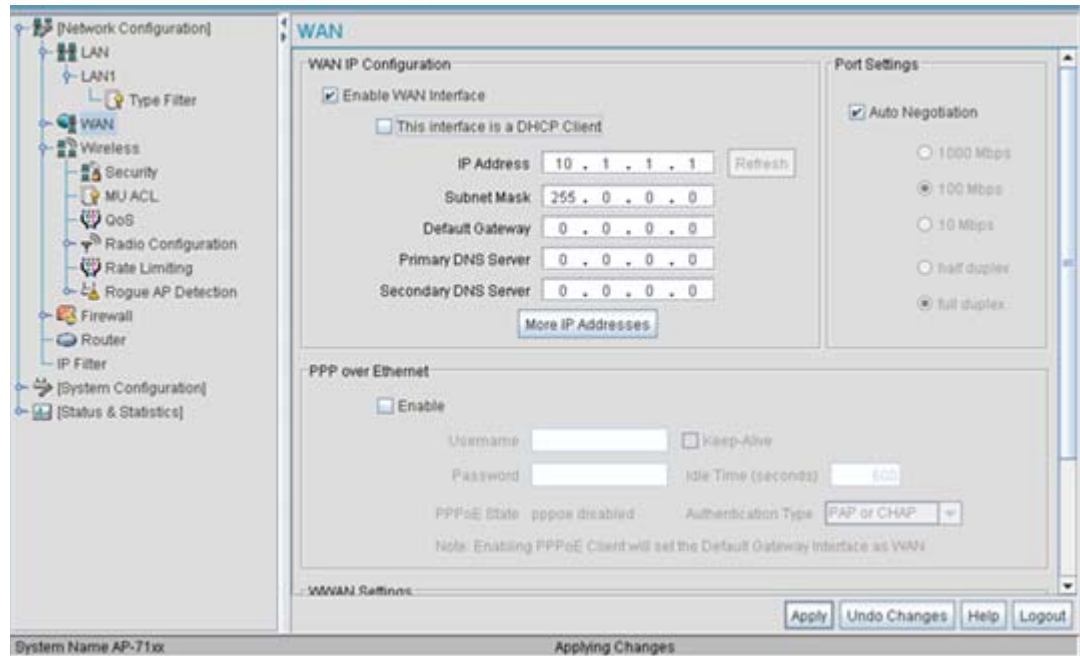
[Network Configuration]
LAN
LAN1
Type Filter
WAN
Wireless
Security
MU ACL
QoS
Radio Configuration
Rate Limiting
Rogue AP Detection
Firewall
Router
IP Filter
[System Configuration]
[Status & Statistics]

WAN

WAN IP Configuration
Enable WAN Interface
This interface is a DHCP Client
IP Address 10 . 1 . 1 . 1 Refresh
Subnet Mask 255 . 0 . 0 . 0
Default Gateway 0 . 0 . 0 . 0
Primary DNS Server 0 . 0 . 0 . 0
Secondary DNS Server 0 . 0 . 0 . 0
More IP Addresses

Port Settings
Auto Negotiation
1000 Mbps
100 Mbps
10 Mbps
half duplex
full duplex

PPP over Ethernet
Enable
Username
Keep-Alive
Password
Idle Time (seconds) 600
PPPoE State pppoe disabled
Authentication Type PAP or CHAP
Note: Enabling PPPoE Client will set the Default Gateway Interface as WAN

WWAN Settings

Apply Undo Changes Help Logout

System Name AP-71xx
Applying Changes